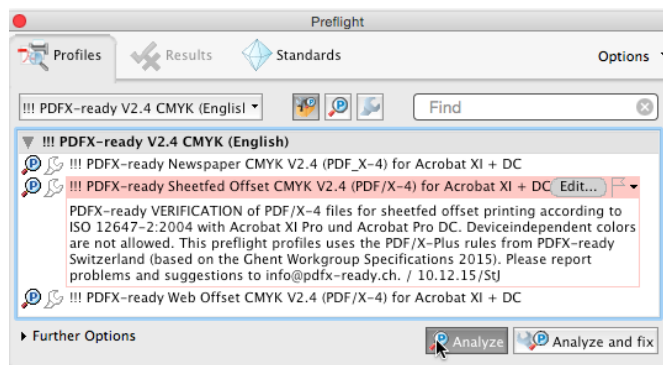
Preflight

Profiles Results Standards Options

!!! PDFX-ready V2.4 CMYK (Englisl

Find

!!! PDFX-ready V2.4 CMYK (English)

!!! PDFX-ready Newspaper CMYK V2.4 (PDF_X-4) for Acrobat XI + DC

!!! PDFX-ready Sheetfed Offset CMYK V2.4 (PDF/X-4) for Acrobat XI + DC Edit...

PDFX-ready VERIFICATION of PDF/X-4 files for sheetfed offset printing according to ISO 12647-2:2004 with Acrobat XI Pro und Acrobat Pro DC. Deviceindependent colors are not allowed. This preflight profiles uses the PDF/X-Plus rules from PDFX-ready Switzerland (based on the Ghent Workgroup Specifications 2015). Please report problems and suggestions to info@pdfx-ready.ch. / 10.12.15/StJ

!!! PDFX-ready Web Offset CMYK V2.4 (PDF/X-4) for Acrobat XI + DC

Further Options

Analyze

Analyze and fix